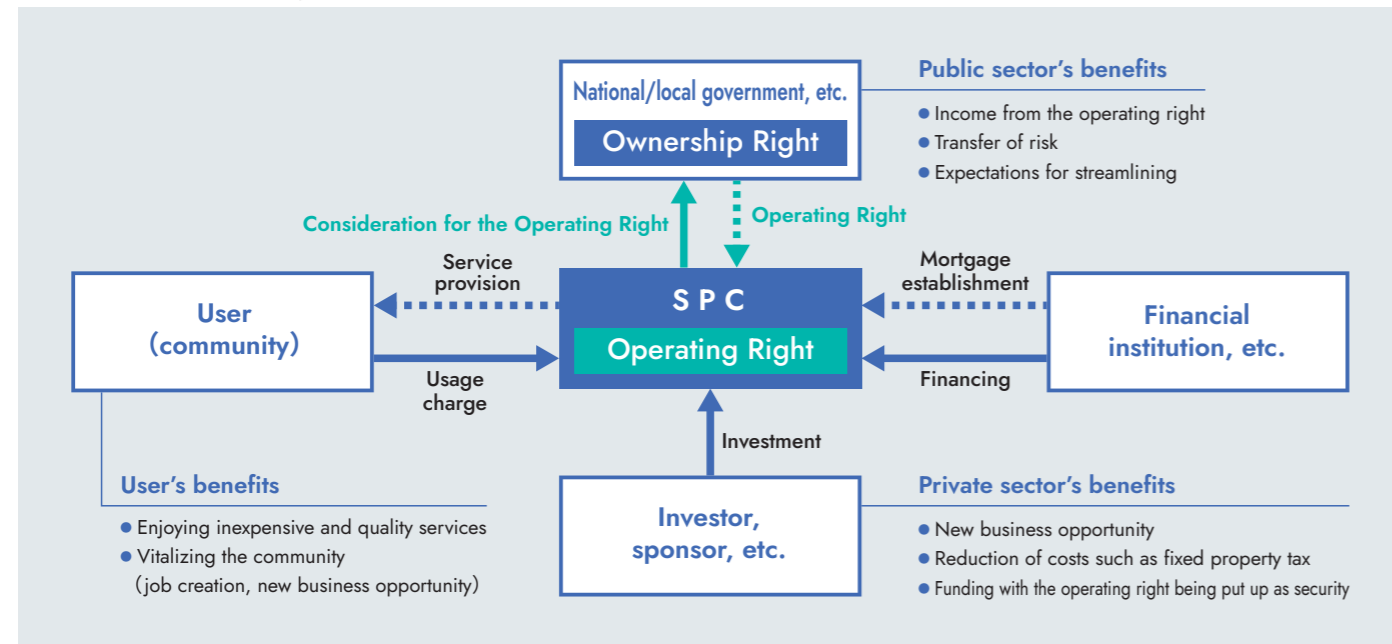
National/local government, etc.

Ownership Right

Public sector's benefits

● Income from the operating right
● Transfer of risk
● Expectations for streamlining

Consideration for the Operating Right

Operating Right

Service provision

Mortgage establishment

User (community)

S P C

Operating Right

Financial institution, etc.

Usage charge

Financing

Investment

User's benefits

● Enjoying inexpensive and quality services
● Vitalizing the community (job creation, new business opportunity)

Investor, sponsor, etc.

Private sector's benefits

● New business opportunity
● Reduction of costs such as fixed property tax
● Funding with the operating right being put up as security